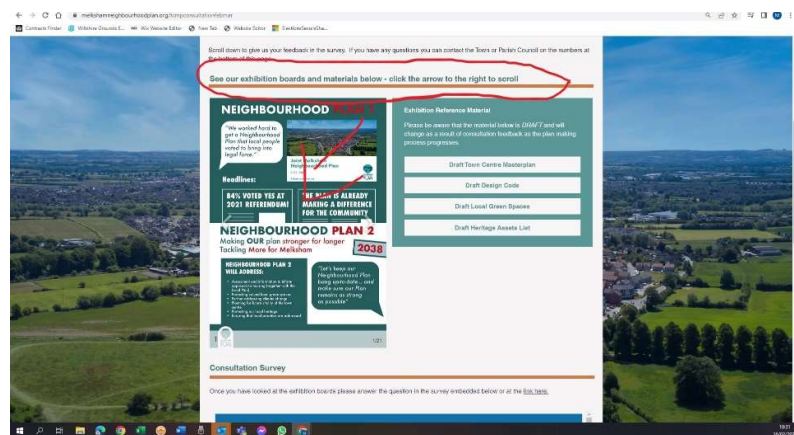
melkshamneighbourhoodplan.org/tcmpconsultation/webinar

Contracts Finder | Wiltshire Councils E... | Wix Website Editor | New Tab | Website Editor | FindMeMasonsCha...

Scroll down to give us your feedbacks in the survey. If you have any questions you can contact the Town or Parish Council on the numbers at the bottom of this page.

See our exhibition boards and materials below - click the arrow to the right to scroll

NEIGHBOURHOOD PLAN 1

"We worked hard to get a Neighbourhood Plan that local people voted to bring into legal force."

Joint Melksham Neighbourhood Plan

Headlines:

84% VOTED YES AT 2021 REFERENDUM!

THE PLAN IS ALREADY MAKING A DIFFERENCE FOR THE COMMUNITY

NEIGHBOURHOOD PLAN 2

Making OUR plan stronger for longer
Tackling More for Melksham

2038

NEIGHBOURHOOD PLAN 2 WILL ADDRESS:

"Let's keep our Neighbourhood Plan being up-to-date... and make sure our Plan remains as strong as possible"

1/21

Exhibition Reference Material

Please be aware that the material below is DRAFT and will change as a result of consultation feedback as the plan making process progresses.

Draft Town Centre Masterplan

Draft Design Code

Draft Local Green Spaces

Draft Heritage Assets List

Consultation Survey

Once you have looked at the exhibition boards please answer the question in the survey embedded below or at the link here.

19:21